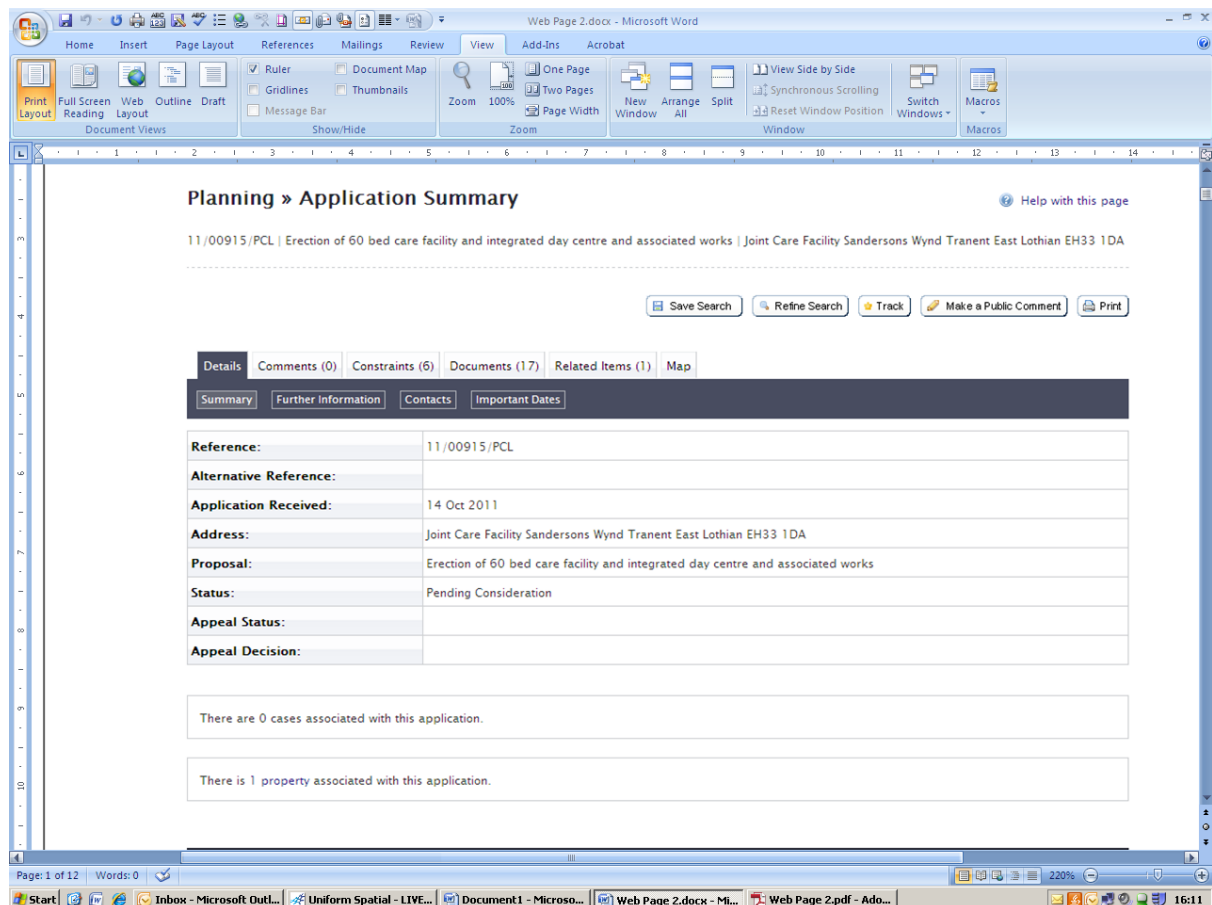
Web Page 2.docx - Microsoft Word

Home Insert Page Layout References Mailings Review View Add-Ins Acrobat

Print Layout Full Screen Reading Web Layout Outline Draft
Document Views

Ruler Gridlines Message Bar Document Map Thumbnails
Show/Hide

Zoom 100% One Page Two Pages Page Width
Zoom

New Window Arrange All Split View Side by Side Synchronous Scrolling Reset Window Position Switch Windows
Window

Macros
Macros

Planning » Application Summary

Help with this page

11/00915/PCL | Erection of 60 bed care facility and integrated day centre and associated works | Joint Care Facility Sandersons Wynd Tranent East Lothian EH33 1DA

Save Search Refine Search Track Make a Public Comment Print

Details Comments (0) Constraints (6) Documents (17) Related Items (1) Map

Summary Further Information Contacts Important Dates

| Reference: | 11/00915/PCL |
|---|---|
| Alternative Reference: | |
| Application Received: | 14 Oct 2011 |
| Address: | Joint Care Facility Sandersons Wynd Tranent East Lothian EH33 1DA |
| Proposal: | Erection of 60 bed care facility and integrated day centre and associated works |
| Status: | Pending Consideration |
| Appeal Status: | |
| Appeal Decision: | |

There are 0 cases associated with this application.

There is 1 property associated with this application.

Page: 1 of 12 Words: 0 220%

Start Inbox - Microsoft Outl... Uniform Spatial - LIVE... Document1 - Microso... Web Page 2.docx - Mi... Web Page 2.pdf - Ado... 16:11